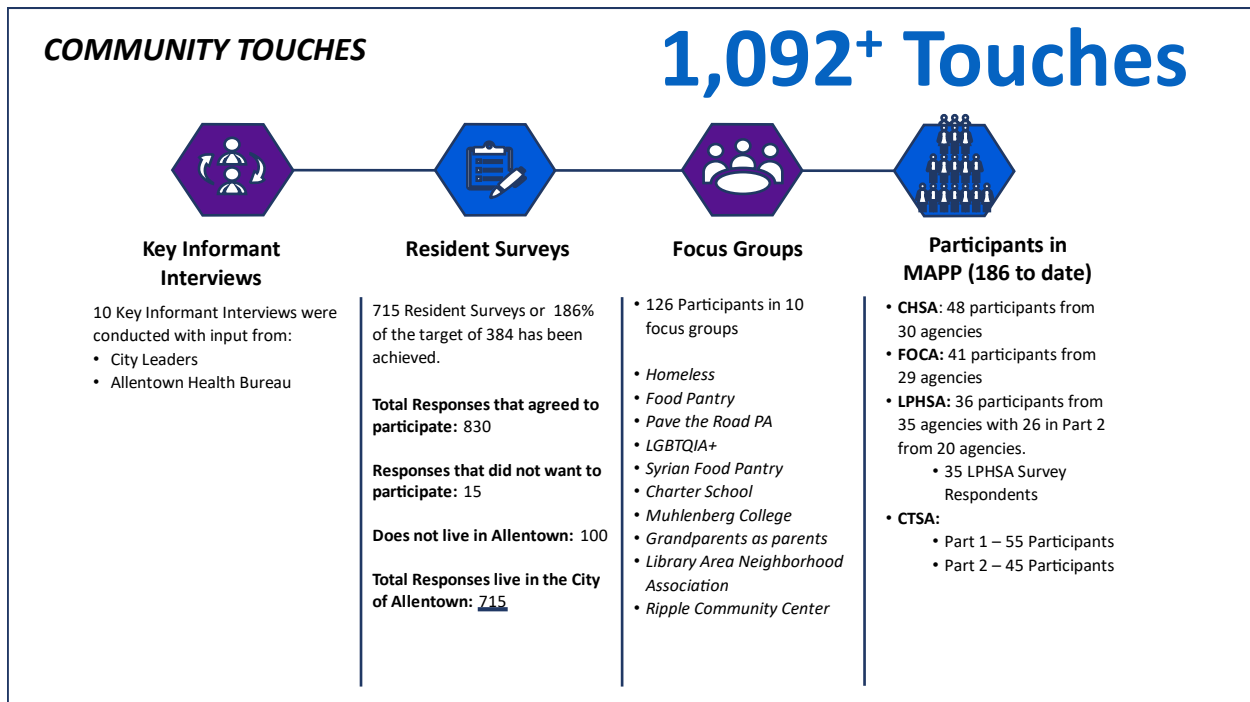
COMMUNITY TOUCHES

$1{,}092^{+}$ Touches

Key Informant Interviews

10 Key Informant Interviews were conducted with input from:
• City Leaders
• Allentown Health Bureau

Resident Surveys

715 Resident Surveys or 186% of the target of 384 has been achieved.

Total Responses that agreed to participate: 830

Responses that did not want to participate: 15

Does not live in Allentown: 100

Total Responses live in the City of Allentown: 715

Focus Groups

• 126 Participants in 10 focus groups

• Homeless
• Food Pantry
• Pave the Road PA
• LGBTQIA+
• Syrian Food Pantry
• Charter School
• Muhlenberg College
• Grandparents as parents
• Library Area Neighborhood Association
• Ripple Community Center

Participants in MAPP (186 to date)

• CHSA: 48 participants from 30 agencies
• FOCA: 41 participants from 29 agencies
• LPHSA: 36 participants from 35 agencies with 26 in Part 2 from 20 agencies.
• 35 LPHSA Survey Respondents
• CTSA:
• Part 1 – 55 Participants
• Part 2 – 45 Participants